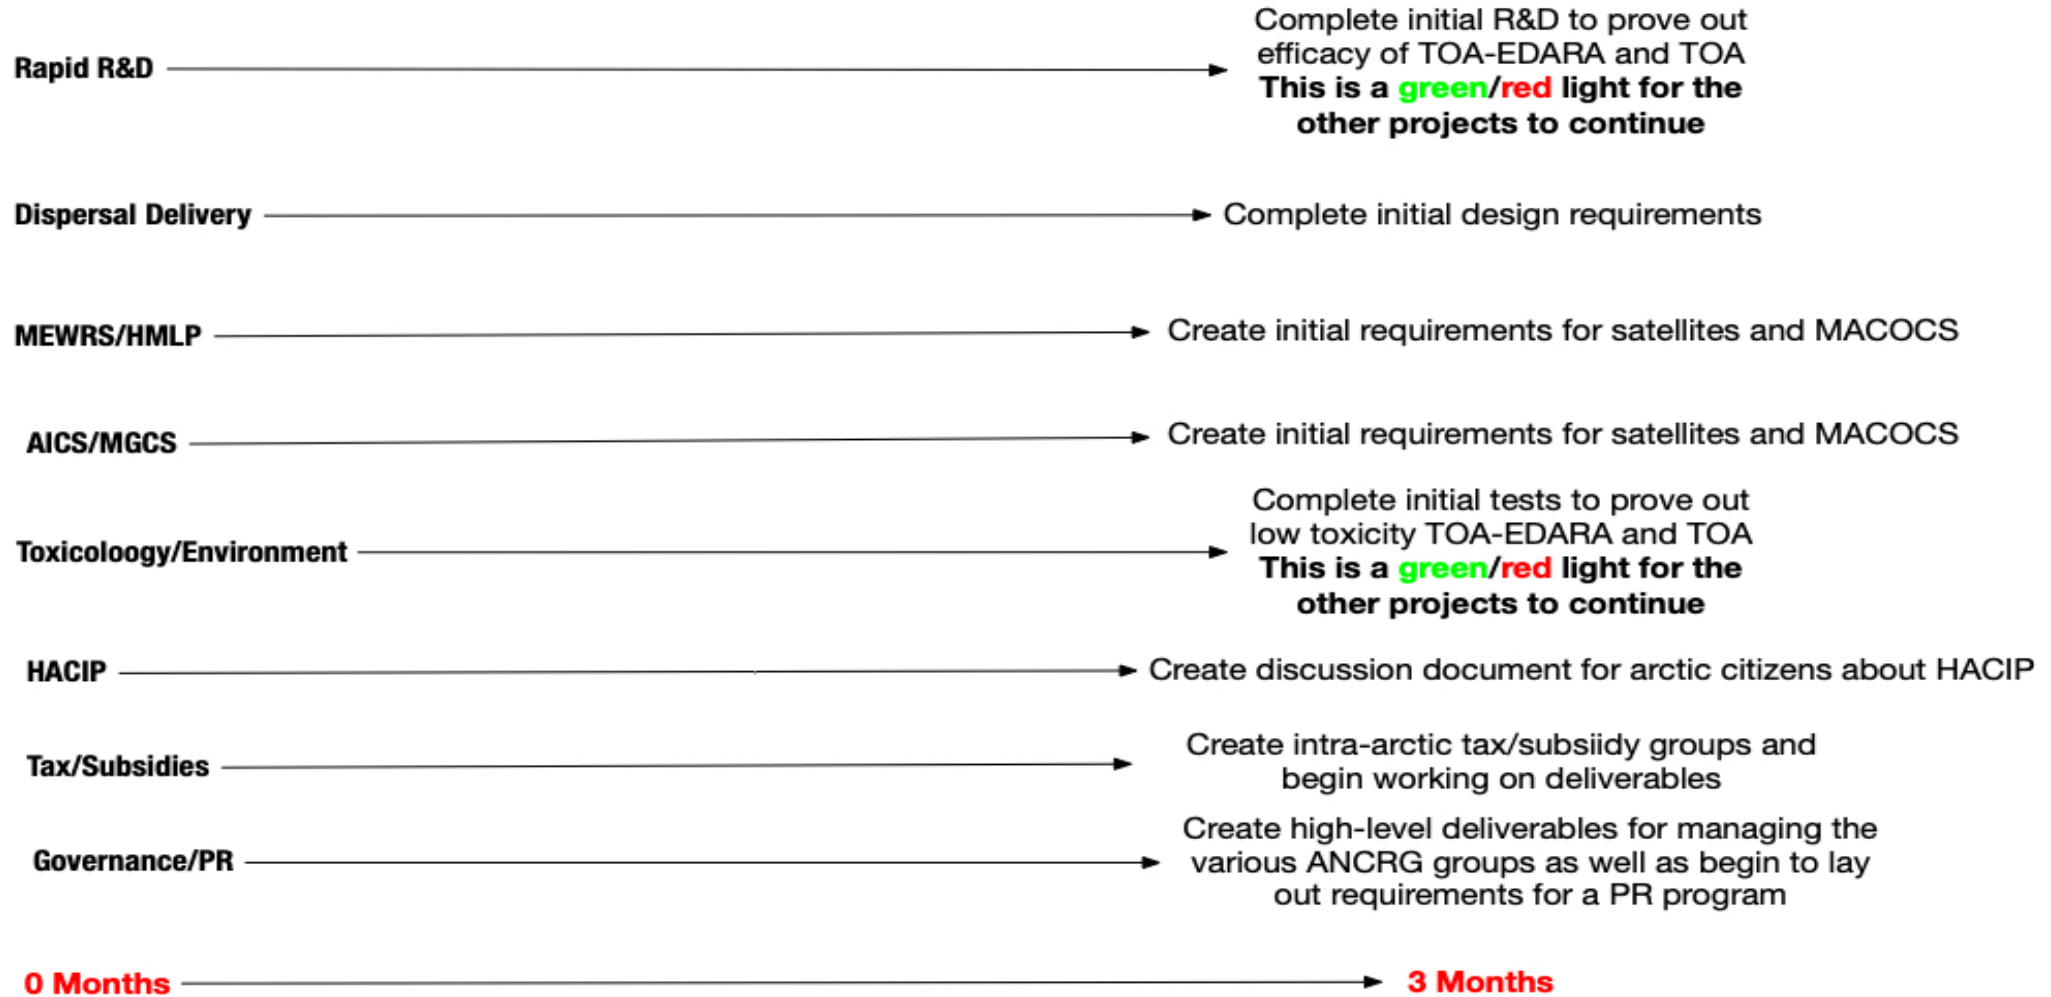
Rapid R&D

Complete initial R&D to prove out efficacy of TOA-EDARA and TOA
This is a green/red light for the other projects to continue

Dispersal Delivery

Complete initial design requirements

MEWRS/HMLP

Create initial requirements for satellites and MACOCS

AICS/MGCS

Create initial requirements for satellites and MACOCS

Toxicoloogy/Environment

Complete initial tests to prove out low toxicity TOA-EDARA and TOA
This is a green/red light for the other projects to continue

HACIP

Create discussion document for arctic citizens about HACIP

Tax/Subsidies

Create intra-arctic tax/subsiidy groups and begin working on deliverables

Governance/PR

Create high-level deliverables for managing the various ANCRG groups as well as begin to lay out requirements for a PR program

0 Months

3 Months